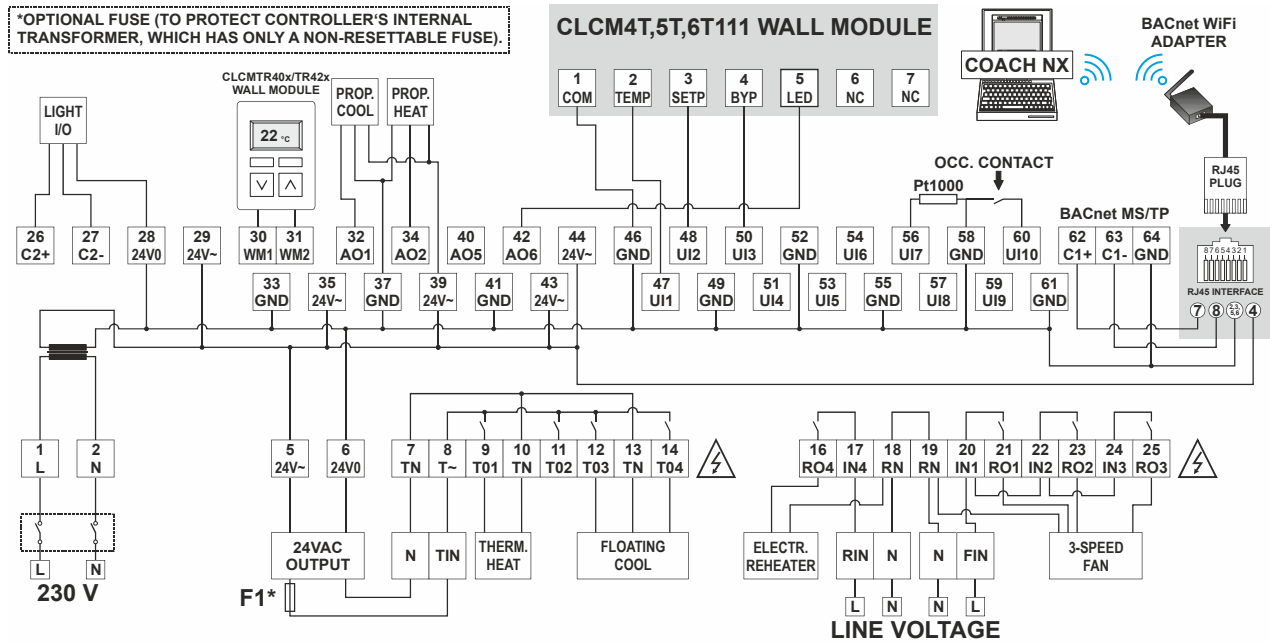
*OPTIONAL FUSE (TO PROTECT CONTROLLER'S INTERNAL TRANSFORMER, WHICH HAS ONLY A NON-RESETTABLE FUSE).

CLCM4T,5T,6T111 WALL MODULE

| 1 COM | 2 TEMP | 3 SETP | 4 BYP | 5 LED | 6 NC | 7 NC |
|---|---|---|---|---|---|---|

COACH NX

BACnet WiFi ADAPTER

RJ45 PLUG

CLCMTR40x/TR42x WALL MODULE

22 °C

LIGHT I/O

PROP. COOL

PROP. HEAT

OCC. CONTACT

Pt1000

BACnet MS/TP

| 26 C2+ | 27 C2- | 28 24V0 | 29 24V~ | 30 WM1 | 31 WM2 | 32 AO1 | 34 AO2 | 40 AO5 | 42 AO6 | 44 24V~ | 46 GND | 48 UI2 | 50 UI3 | 52 GND | 54 UI6 | 56 UI7 | 58 GND | 60 UI10 | 62 C1+ | 63 C1- | 64 GND |
|---|---|---|---|---|---|---|---|---|---|---|---|---|---|---|---|---|---|---|---|---|---|

| 33 GND | 35 24V~ | 37 GND | 39 24V~ | 41 GND | 43 24V~ | 47 UI1 | 49 GND | 51 UI4 | 53 UI5 | 55 GND | 57 UI8 | 59 UI9 | 61 GND |
|---|---|---|---|---|---|---|---|---|---|---|---|---|---|

87654321

RJ45 INTERFACE

7 8 3 5 6 4

| 1 L | 2 N |
|---|---|

L N

230 V

| 5 24V~ | 6 24V0 | 7 TN | 8 T~ | 9 T01 | 10 TN | 11 T02 | 12 T03 | 13 TN | 14 T04 |
|---|---|---|---|---|---|---|---|---|---|

24VAC OUTPUT

N

TIN

THERM. HEAT

FLOATING COOL

F1*

| 16 RO4 | 17 IN4 | 18 RN | 19 RN | 20 IN1 | 21 RO1 | 22 IN2 | 23 RO2 | 24 IN3 | 25 RO3 |
|---|---|---|---|---|---|---|---|---|---|

ELECTR. REHEATER

RIN

N

N

FIN

3-SPEED FAN

L N N L

LINE VOLTAGE